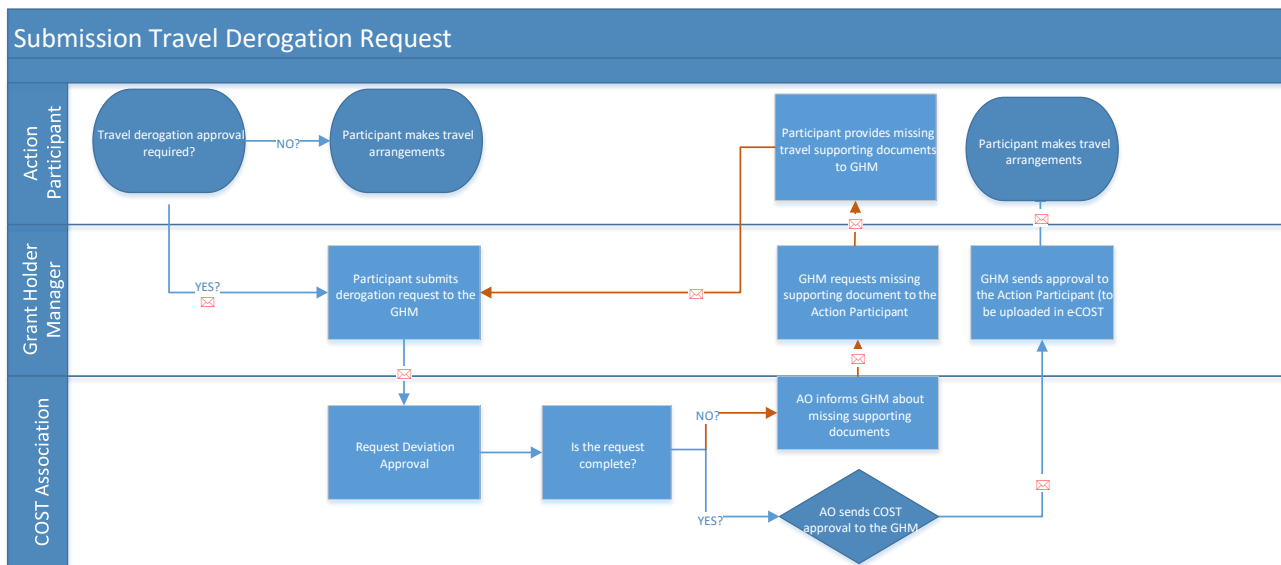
Submission Travel Derogation Request

Action Participant

Travel derogation approval required?

NO?

Participant makes travel arrangements

Participant provides missing travel supporting documents to GHM

Participant makes travel arrangements

Grant Holder Manager

YES?

Participant submits derogation request to the GHM

GHM requests missing supporting document to the Action Participant

GHM sends approval to the Action Participant (to be uploaded in e-COST

COST Association

Request Deviation Approval

Is the request complete?

NO?

AO informs GHM about missing supporting documents

YES?

AO sends COST approval to the GHM